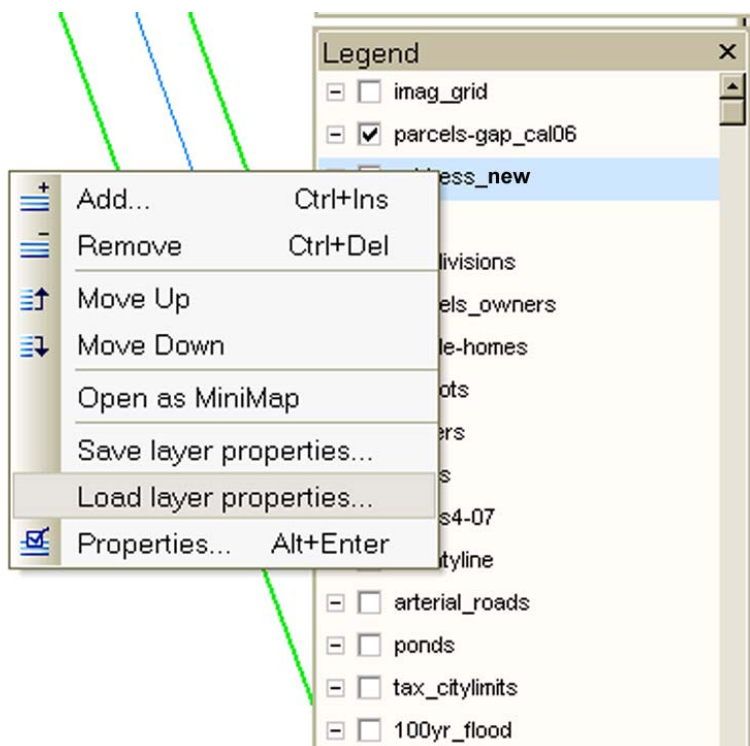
Legend ×

imag_grid

parcels-gap_cal06

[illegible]ess_new

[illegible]

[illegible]ivisions

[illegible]els_owners

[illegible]le-homes

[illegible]ots

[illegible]ers

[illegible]s

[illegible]s4-07

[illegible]tyline

arterial_roads

ponds

tax_citylimits

100yr_flood

Add... Ctrl+Ins

Remove Ctrl+Del

Move Up

Move Down

Open as MiniMap

Save layer properties...

Load layer properties...

Properties... Alt+Enter